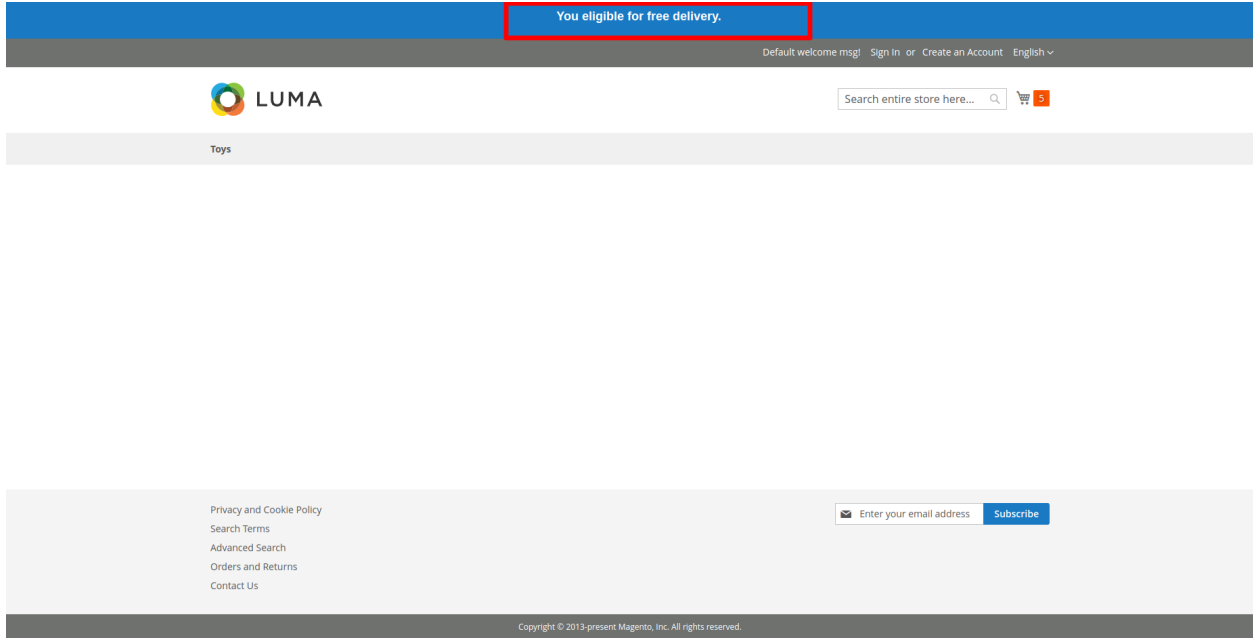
You eligible for free delivery.

Default welcome msg! Sign In or Create an Account English

LUMA

Search entire store here...

5

Toys

Privacy and Cookie Policy
Search Terms
Advanced Search
Orders and Returns
Contact Us

Enter your email address Subscribe

Copyright © 2013-present Magento, Inc. All rights reserved.